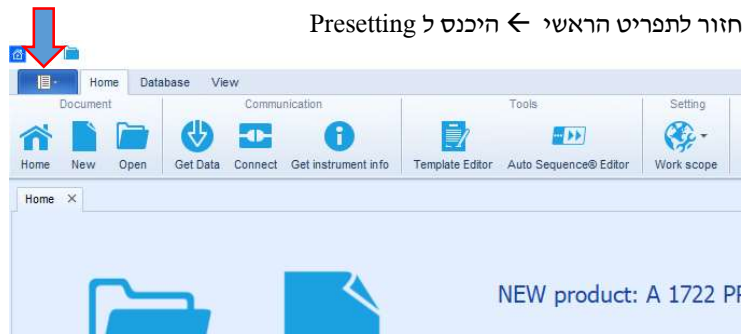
חזור לתפריט הראשי ← היכנס ל Presetting

Home Database View

Document
Home New Open

Communication
Get Data Connect Get instrument info

Tools
Template Editor Auto Sequence® Editor

Setting
Work scope

Home ×

NEW product: A 1722 PR